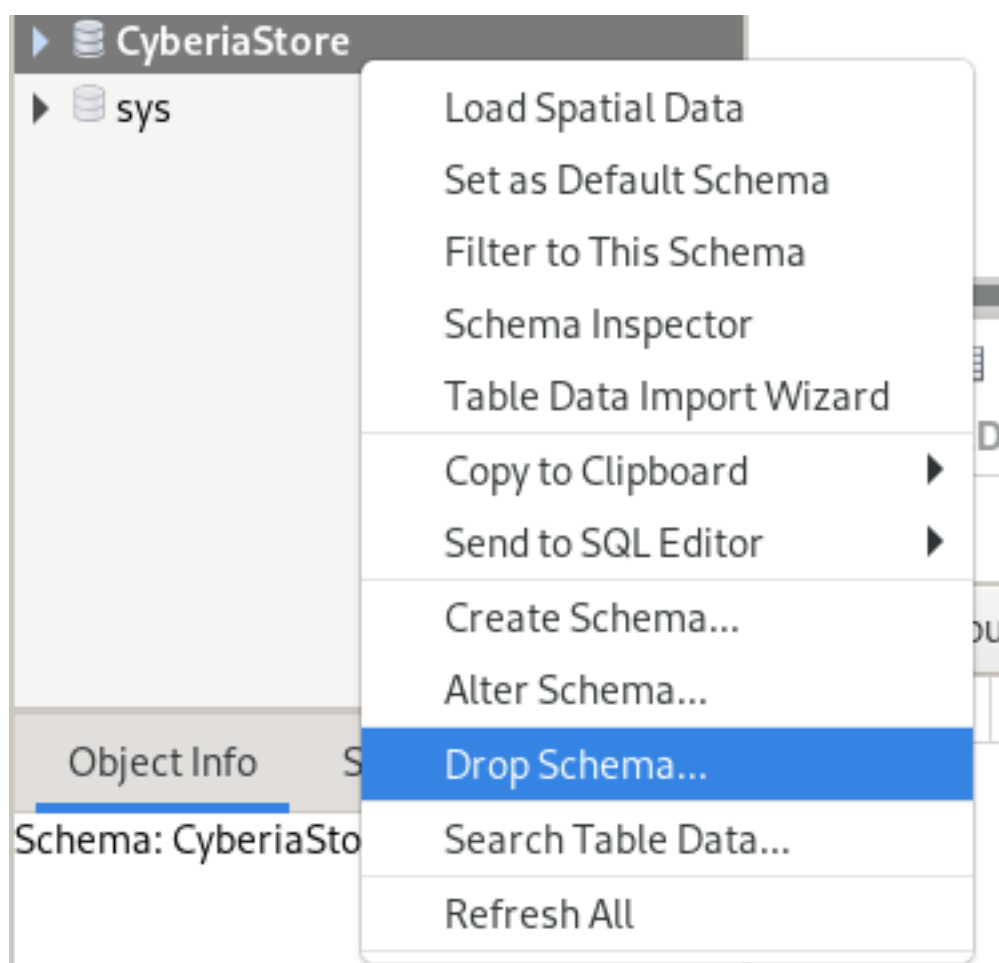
CyberiaStore
sys
Load Spatial Data
Set as Default Schema
Filter to This Schema
Schema Inspector
Table Data Import Wizard
Copy to Clipboard
Send to SQL Editor
Create Schema...
Alter Schema...
Drop Schema...
Search Table Data...
Refresh All
Object Info
S
Schema: CyberiaSto
D
ou